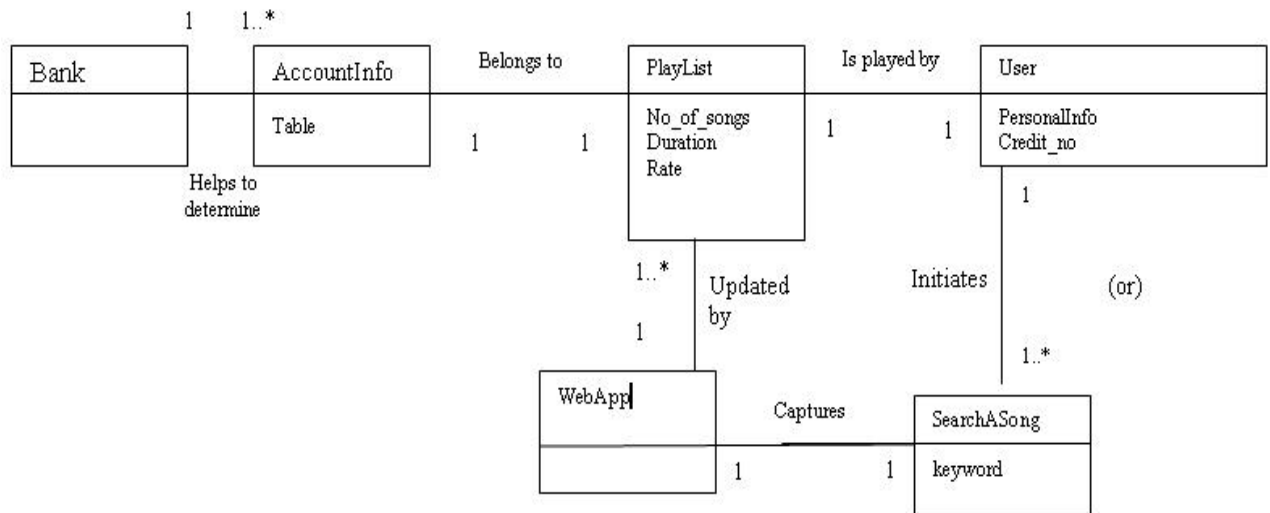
1 1..*

Bank

AccountInfo

Table

Helps to determine

Belongs to

1 1

PlayList

No_of_songs
Duration
Rate

Is played by

1 1

User

PersonalInfo
Credit_no

1

Initiates

(or)

1..*

1..*

Updated by

1

WebApp

Captures

1 1

SearchASong

keyword